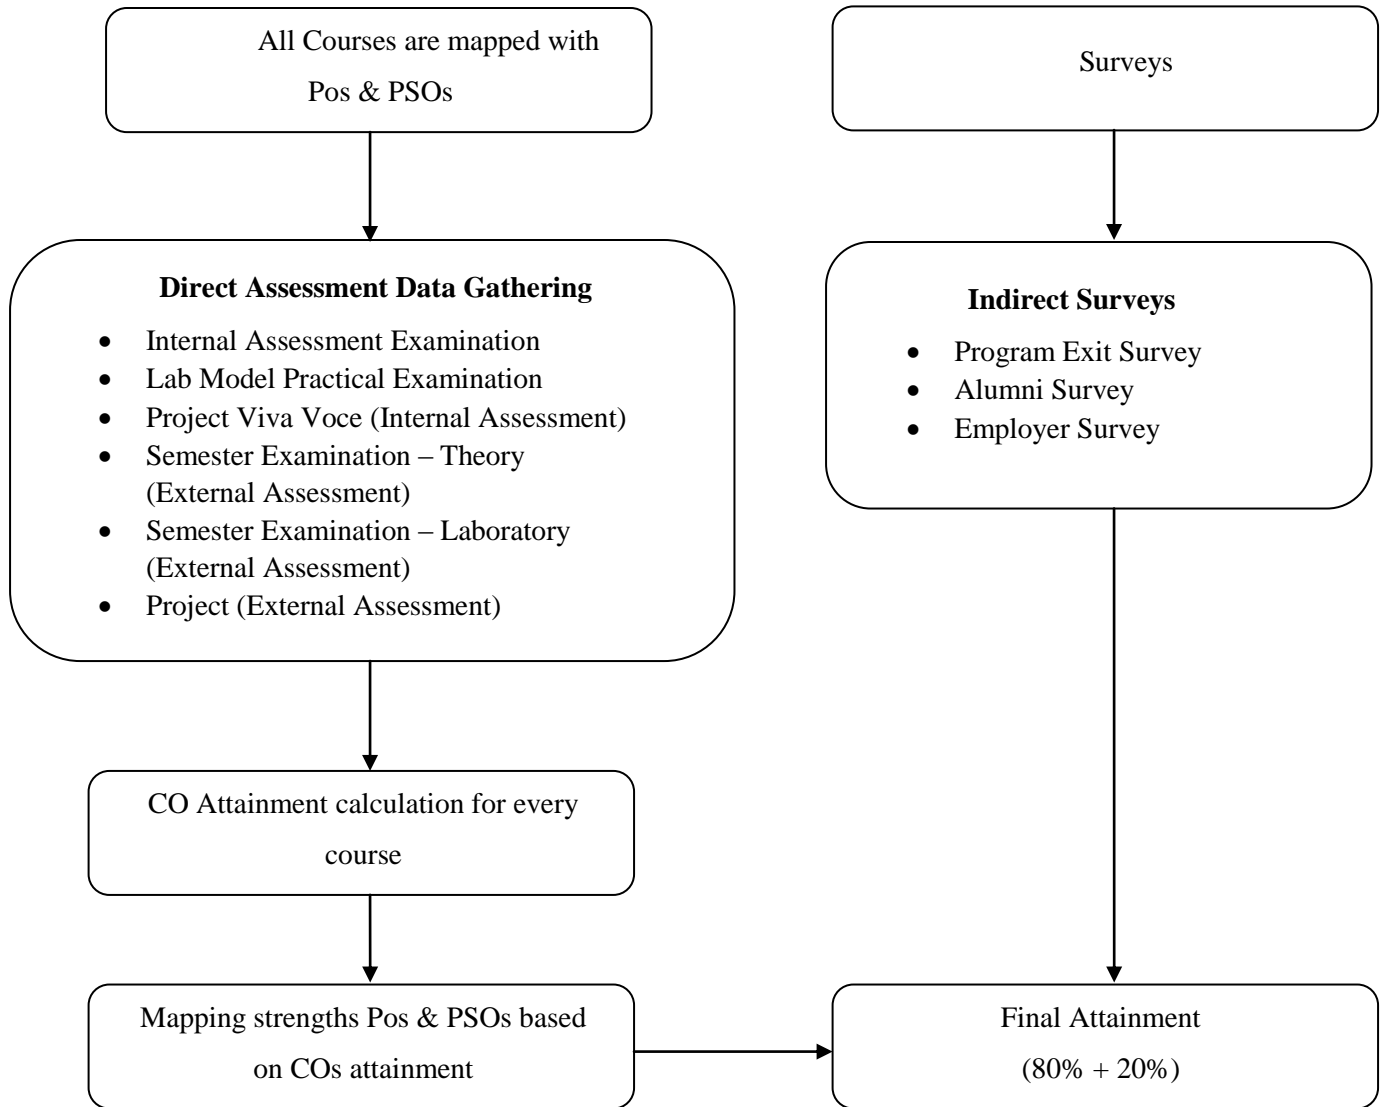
All Courses are mapped with Pos & PSOs

Surveys

**Direct Assessment Data Gathering**

- Internal Assessment Examination
- Lab Model Practical Examination
- Project Viva Voce (Internal Assessment)
- Semester Examination – Theory (External Assessment)
- Semester Examination – Laboratory (External Assessment)
- Project (External Assessment)

**Indirect Surveys**

- Program Exit Survey
- Alumni Survey
- Employer Survey

CO Attainment calculation for every course

Mapping strengths Pos & PSOs based on COs attainment

Final Attainment (80% + 20%)